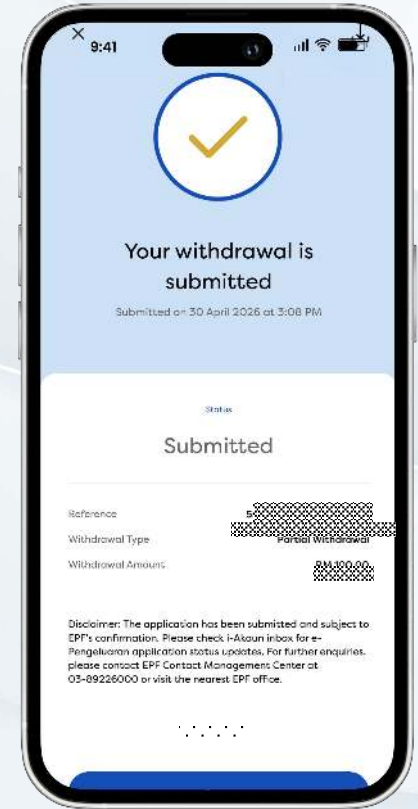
9:41

Your withdrawal is submitted

Submitted on 30 April 2026 at 3:08 PM

Status

Submitted

Reference | 5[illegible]
Withdrawal Type | Partial Withdrawal
Withdrawal Amount | RM400.00

Disclaimer: The application has been submitted and subject to EPF's confirmation. Please check i-Akaun inbox for e-Pengeluaran application status updates. For further enquiries, please contact EPF Contact Management Center at 03-89226000 or visit the nearest EPF office.